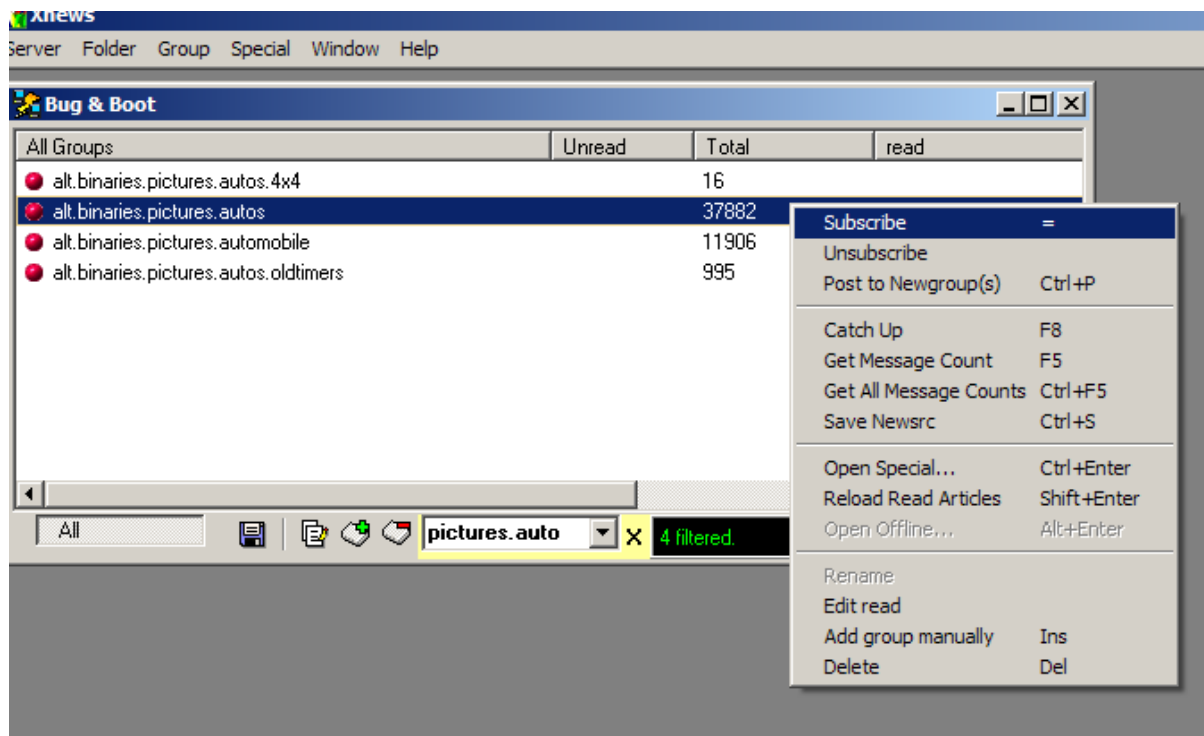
Xnews
Server Folder Group Special Window Help

Bug & Boot

| All Groups | Unread | Total | read |
|---|---|---|---|
| alt.binaries.pictures.autos.4x4 | | 16 | |
| alt.binaries.pictures.autos | | 37882 | |
| alt.binaries.pictures.automobile | | 11906 | |
| alt.binaries.pictures.autos.oldtimers | | 995 | |

All
pictures.auto
X
4 filtered.

Subscribe =
Unsubscribe
Post to Newgroup(s) Ctrl+P
Catch Up F8
Get Message Count F5
Get All Message Counts Ctrl+F5
Save Newsrc Ctrl+S
Open Special... Ctrl+Enter
Reload Read Articles Shift+Enter
Open Offline... Alt+Enter
Rename
Edit read
Add group manually Ins
Delete Del